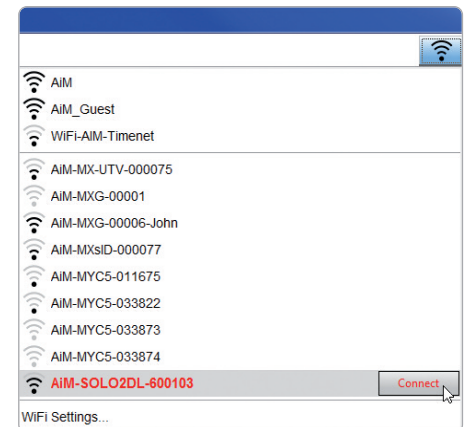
AiM
AiM_Guest
WiFi-AIM-Timenet
AiM-MX-UTV-000075
AiM-MXG-00001
AiM-MXG-00006-John
AiM-MXsID-000077
AiM-MYC5-011675
AiM-MYC5-033822
AiM-MYC5-033873
AiM-MYC5-033874
AiM-SOLO2DL-600103
Connect
WiFi Settings...